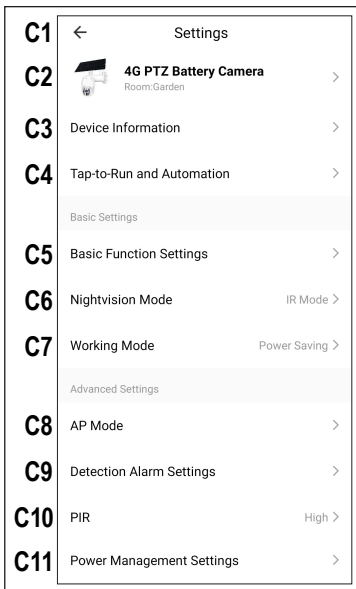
C1 ← Settings

C2 4G PTZ Battery Camera
Room:Garden >

C3 Device Information >

C4 Tap-to-Run and Automation >

Basic Settings

C5 Basic Function Settings >

C6 Nightvision Mode IR Mode >

C7 Working Mode Power Saving >

Advanced Settings

C8 AP Mode >

C9 Detection Alarm Settings >

C10 PIR High >

C11 Power Management Settings >